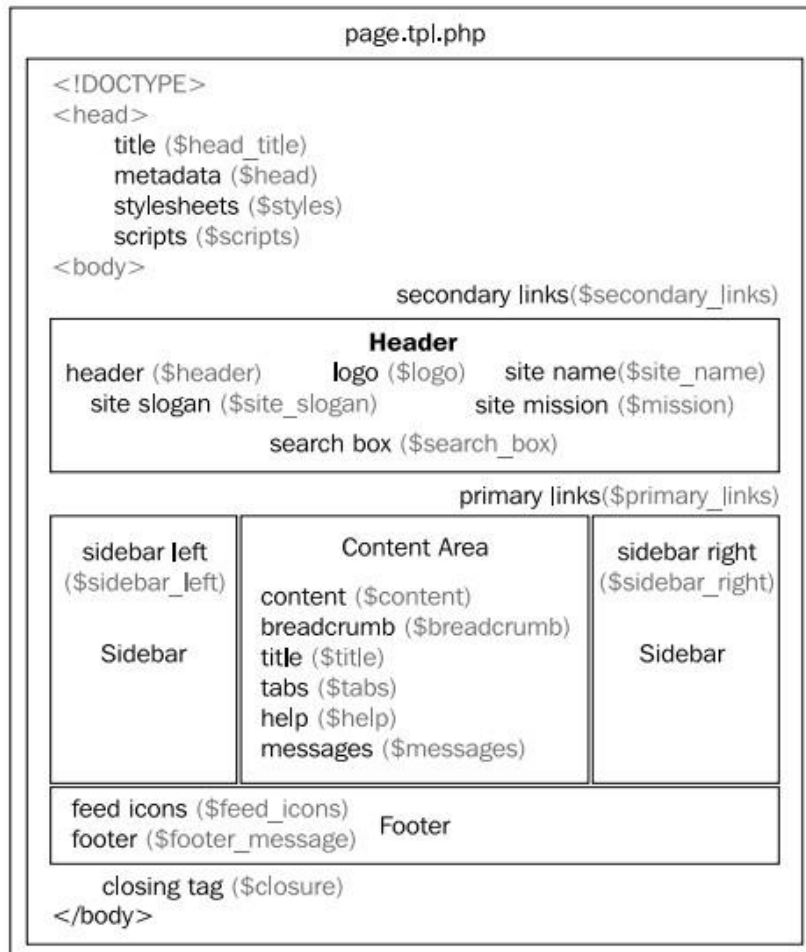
page.tpl.php

<!DOCTYPE>
<head>
title (\$head_title)
metadata (\$head)
stylesheets (\$styles)
scripts (\$scripts)
<body>

secondary links(\$secondary_links)

Header
header (\$header) logo (\$logo) site name(\$site_name)
site slogan (\$site_slogan) site mission (\$mission)
search box (\$search_box)

primary links(\$primary_links)

sidebar left (\$sidebar_left)

Sidebar

Content Area

content (\$content)
breadcrumb (\$breadcrumb)
title (\$title)
tabs (\$tabs)
help (\$help)
messages (\$messages)

sidebar right (\$sidebar_right)

Sidebar

feed icons (\$feed_icons)
footer (\$footer_message)
Footer

closing tag (\$closure)
</body>